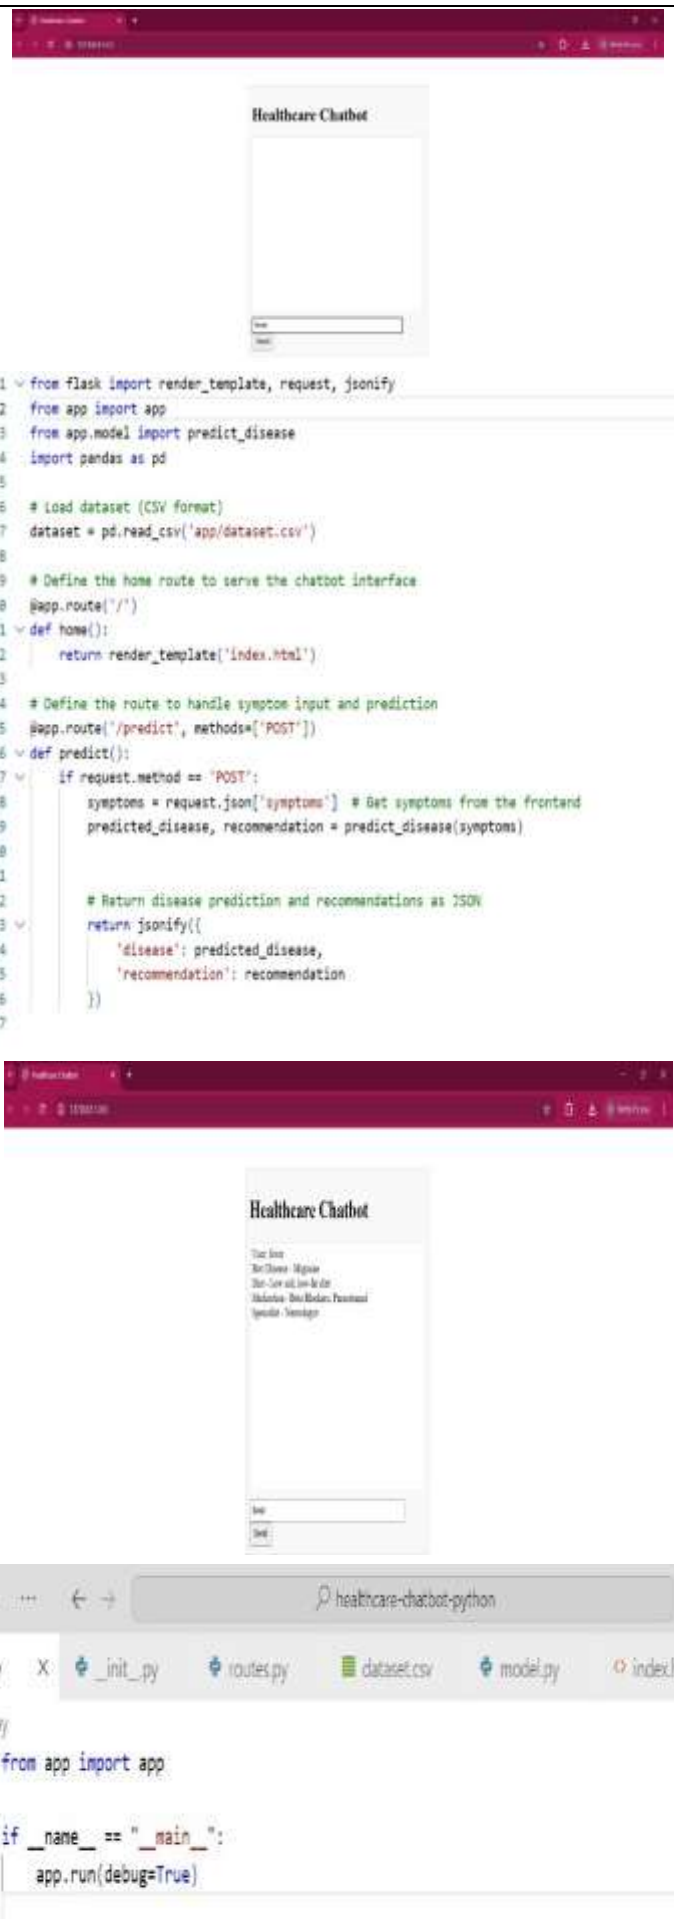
Healthcare Chatbot

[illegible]
Send

1 from flask import render_template, request, jsonify
2 from app import app
3 from app.model import predict_disease
4 import pandas as pd
5
6 # Load dataset (CSV format)
7 dataset = pd.read_csv('app/dataset.csv')
8
9 # Define the home route to serve the chatbot interface
0 @app.route('/')
1 def home():
2 return render_template('index.html')
3
4 # Define the route to handle symptom input and prediction
5 @app.route('/predict', methods=['POST'])
6 def predict():
7 if request.method == 'POST':
8 symptoms = request.json['symptoms'] # Get symptoms from the frontend
9 predicted_disease, recommendation = predict_disease(symptoms)
0
1
2 # Return disease prediction and recommendations as JSON
3 return jsonify({
4 'disease': predicted_disease,
5 'recommendation': recommendation
6 })
7

Healthcare Chatbot

User: fever
Bot: Disease - Migraine
Diet - Low salt, low-fat diet
Medication - Beta Blockers, Paracetamol
Specialist - Neurologist

Send
Send

healthcare-chatbot-python

X _init_.py routes.py dataset.csv model.py index

from app import app

if _name_ == "_main_":
app.run(debug=True)